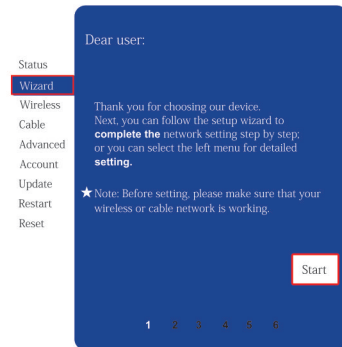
Status
Wizard
Wireless
Cable
Advanced
Account
Update
Restart
Reset

Dear user:

Thank you for choosing our device.
Next, you can follow the setup wizard to **complete the** network setting step by step; or you can select the left menu for detailed **setting.**

★ Note: Before setting, please make sure that your wireless or cable network is working.

Start

1 2 3 4 5 6